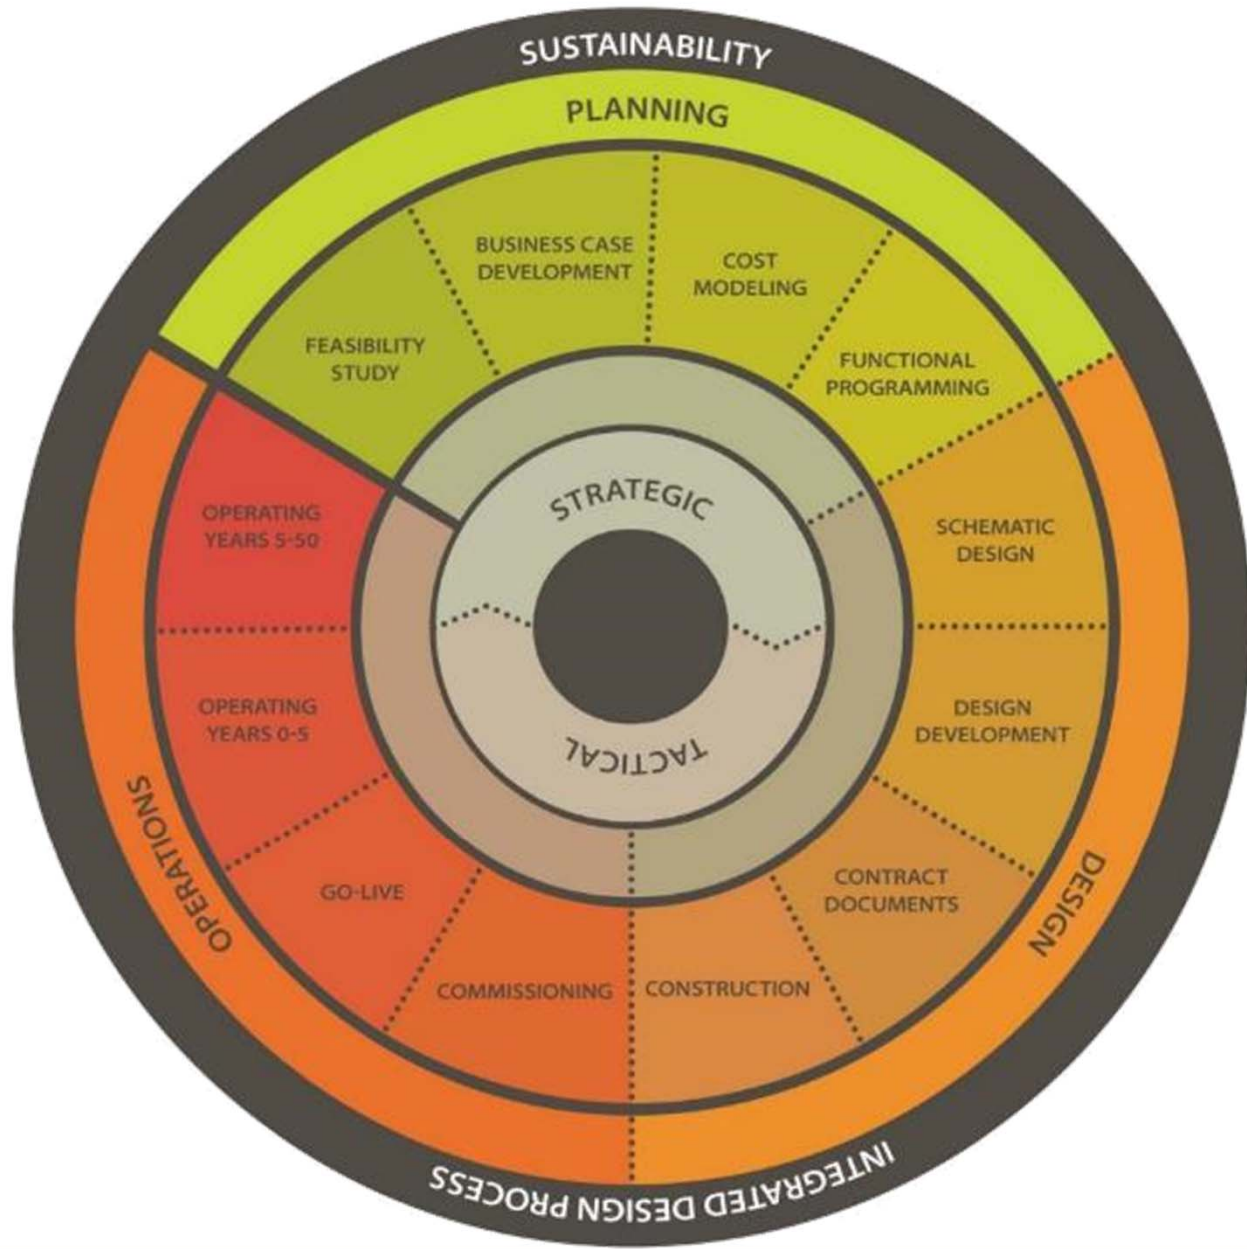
SUSTAINABILITY

PLANNING

BUSINESS CASE DEVELOPMENT

COST MODELING

FEASIBILITY STUDY

FUNCTIONAL PROGRAMMING

STRATEGIC

OPERATING YEARS 5-50

SCHEMATIC DESIGN

OPERATING YEARS 0-5

DESIGN DEVELOPMENT

TACTICAL

OPERATIONS

GO-LIVE

CONTRACT DOCUMENTS

DESIGN

COMMISSIONING

CONSTRUCTION

INTEGRATED DESIGN PROCESS